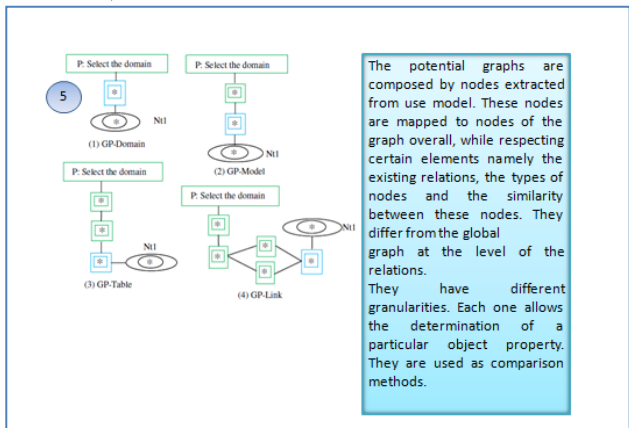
5

P: Select the domain

*

* Nt1

(1) GP-Domain

P: Select the domain

*

*

* Nt1

(2) GP-Model

P: Select the domain

*

*

* * Nt1

(3) GP-Table

P: Select the domain

*

*

*

*

* * Nt1

(4) GP-Link

The potential graphs are composed by nodes extracted from use model. These nodes are mapped to nodes of the graph overall, while respecting certain elements namely the existing relations, the types of nodes and the similarity between these nodes. They differ from the global graph at the level of the relations.

They have different granularities. Each one allows the determination of a particular object property. They are used as comparison methods.